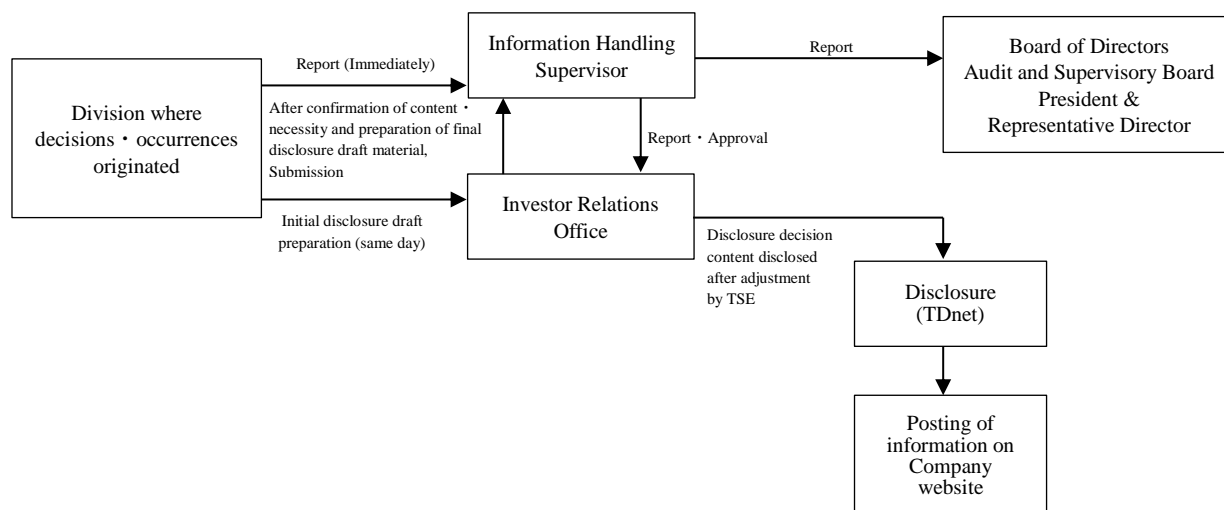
Division where decisions・occurrences originated

Report (Immediately)

After confirmation of content・necessity and preparation of final disclosure draft material, Submission

Initial disclosure draft preparation (same day)

Information Handling Supervisor

Report

Board of Directors
Audit and Supervisory Board
President &
Representative Director

Report・Approval

Investor Relations Office

Disclosure decision content disclosed after adjustment by TSE

Disclosure (TDnet)

Posting of information on Company website